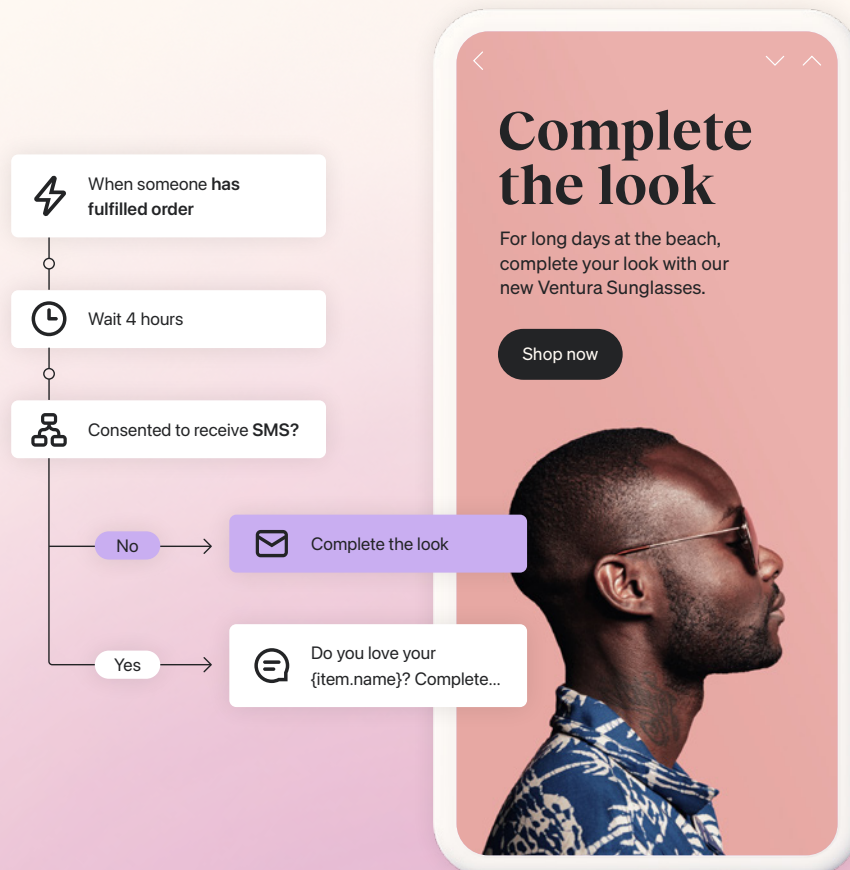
When someone **has fulfilled order**

Wait 4 hours

Consented to receive **SMS?**

No

Complete the look

Yes

Do you love your {item.name}? Complete...

Complete the look

For long days at the beach, complete your look with our new Ventura Sunglasses.

Shop now